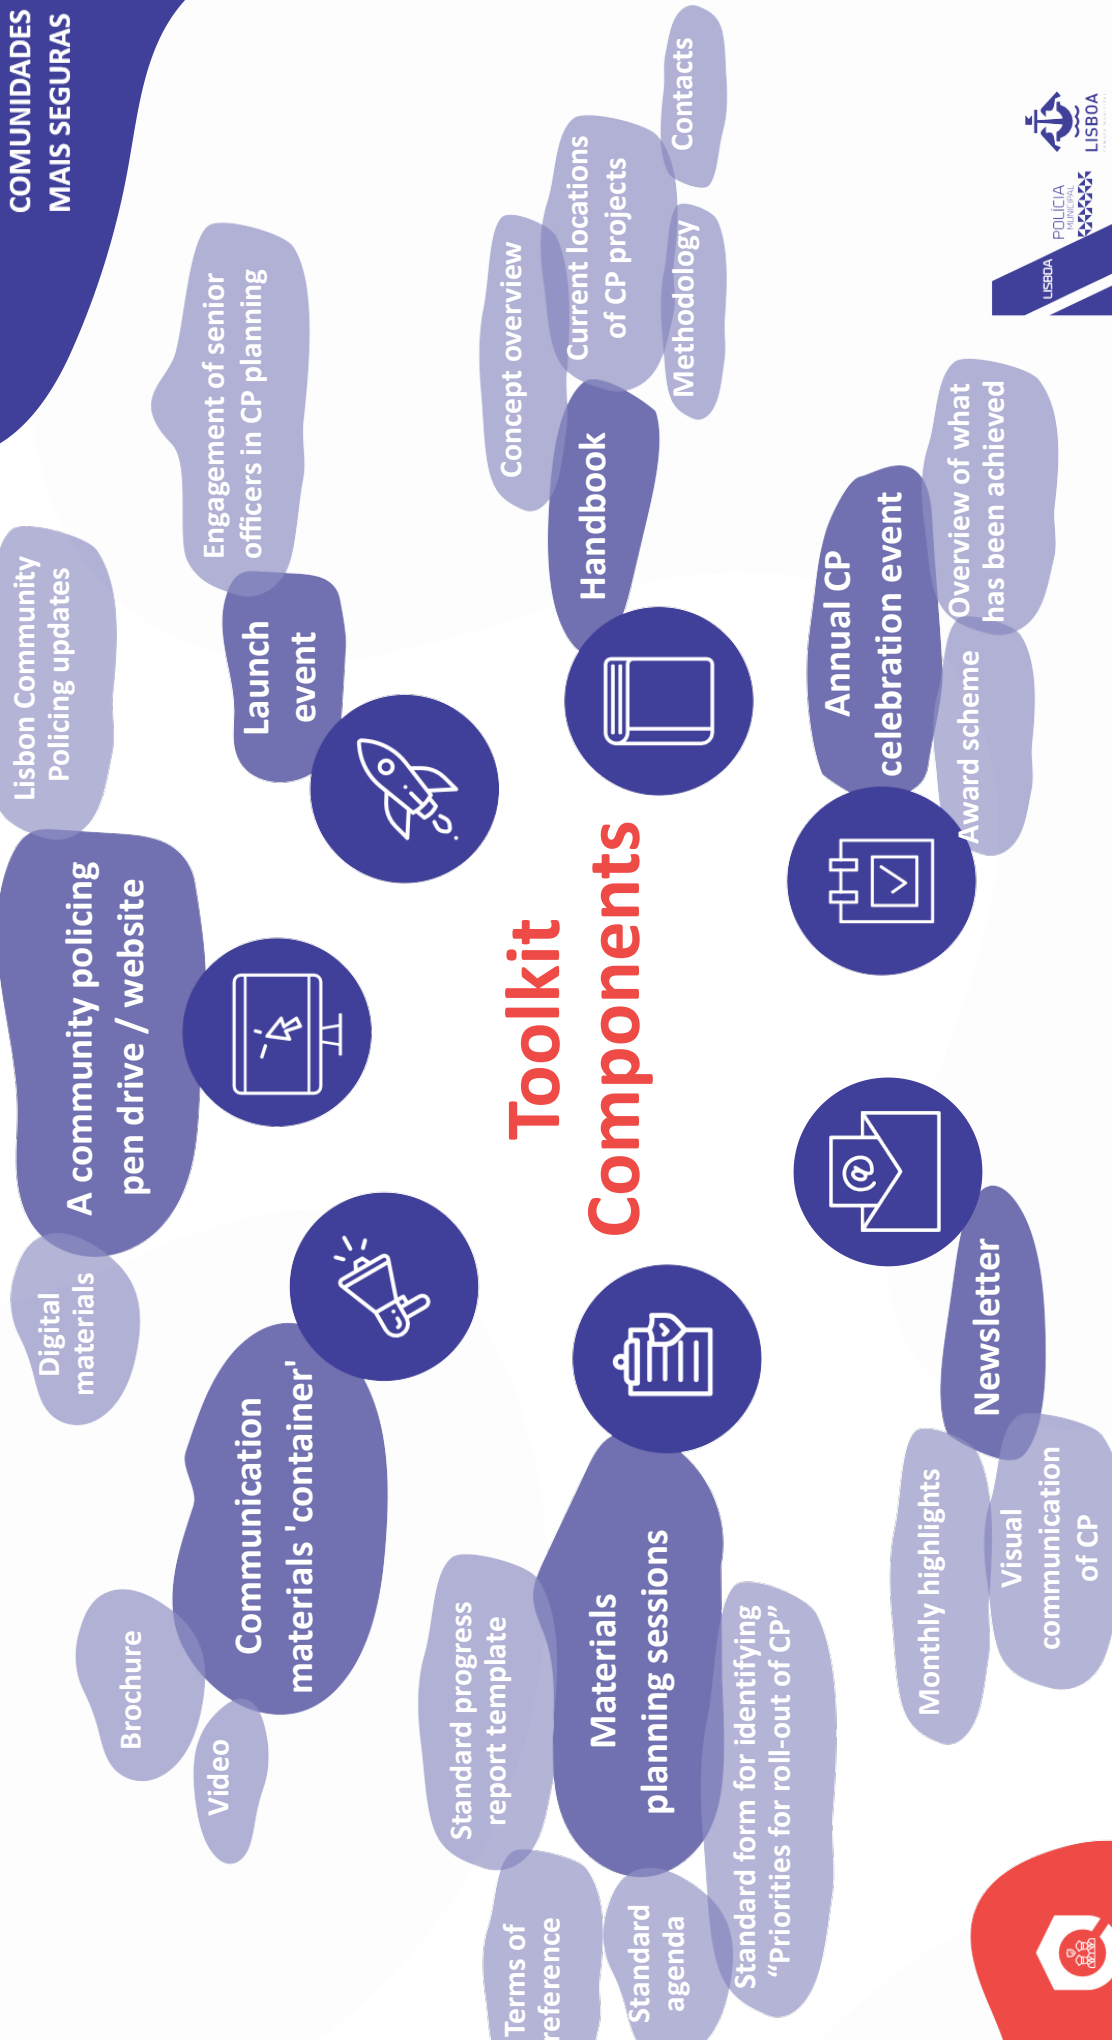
COMUNIDADES MAIS SEGURAS

LISBOA POLICIA MUNICIPAL LISBOA

Toolkit Components

Lisbon Community Policing updates

A community policing pen drive / website

Digital materials

Launch event

Engagement of senior officers in CP planning

Handbook

Concept overview

Current locations of CP projects

Methodology

Contacts

Annual CP celebration event

Overview of what has been achieved

Award scheme

Newsletter

Monthly highlights

Visual communication of CP

Communication materials 'container'

Brochure

Video

Materials planning sessions

Standard progress report template

Standard form for identifying "Priorities for roll-out of CP"

Terms of reference

Standard agenda